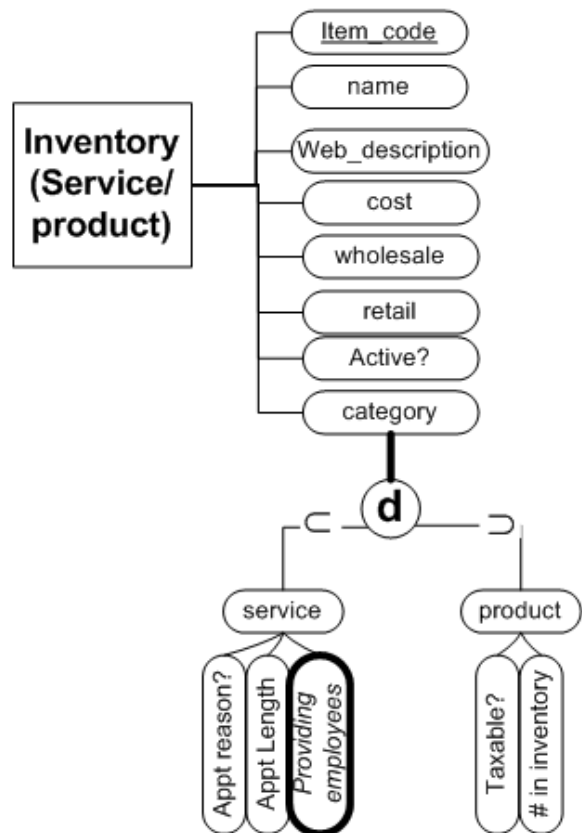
Inventory (Service/ product)

Item_code

name

Web_description

cost

wholesale

retail

Active?

category

d

⊂

⊃

service

product

Appt reason?

Appt Length

Providing employees

Taxable?

# in inventory